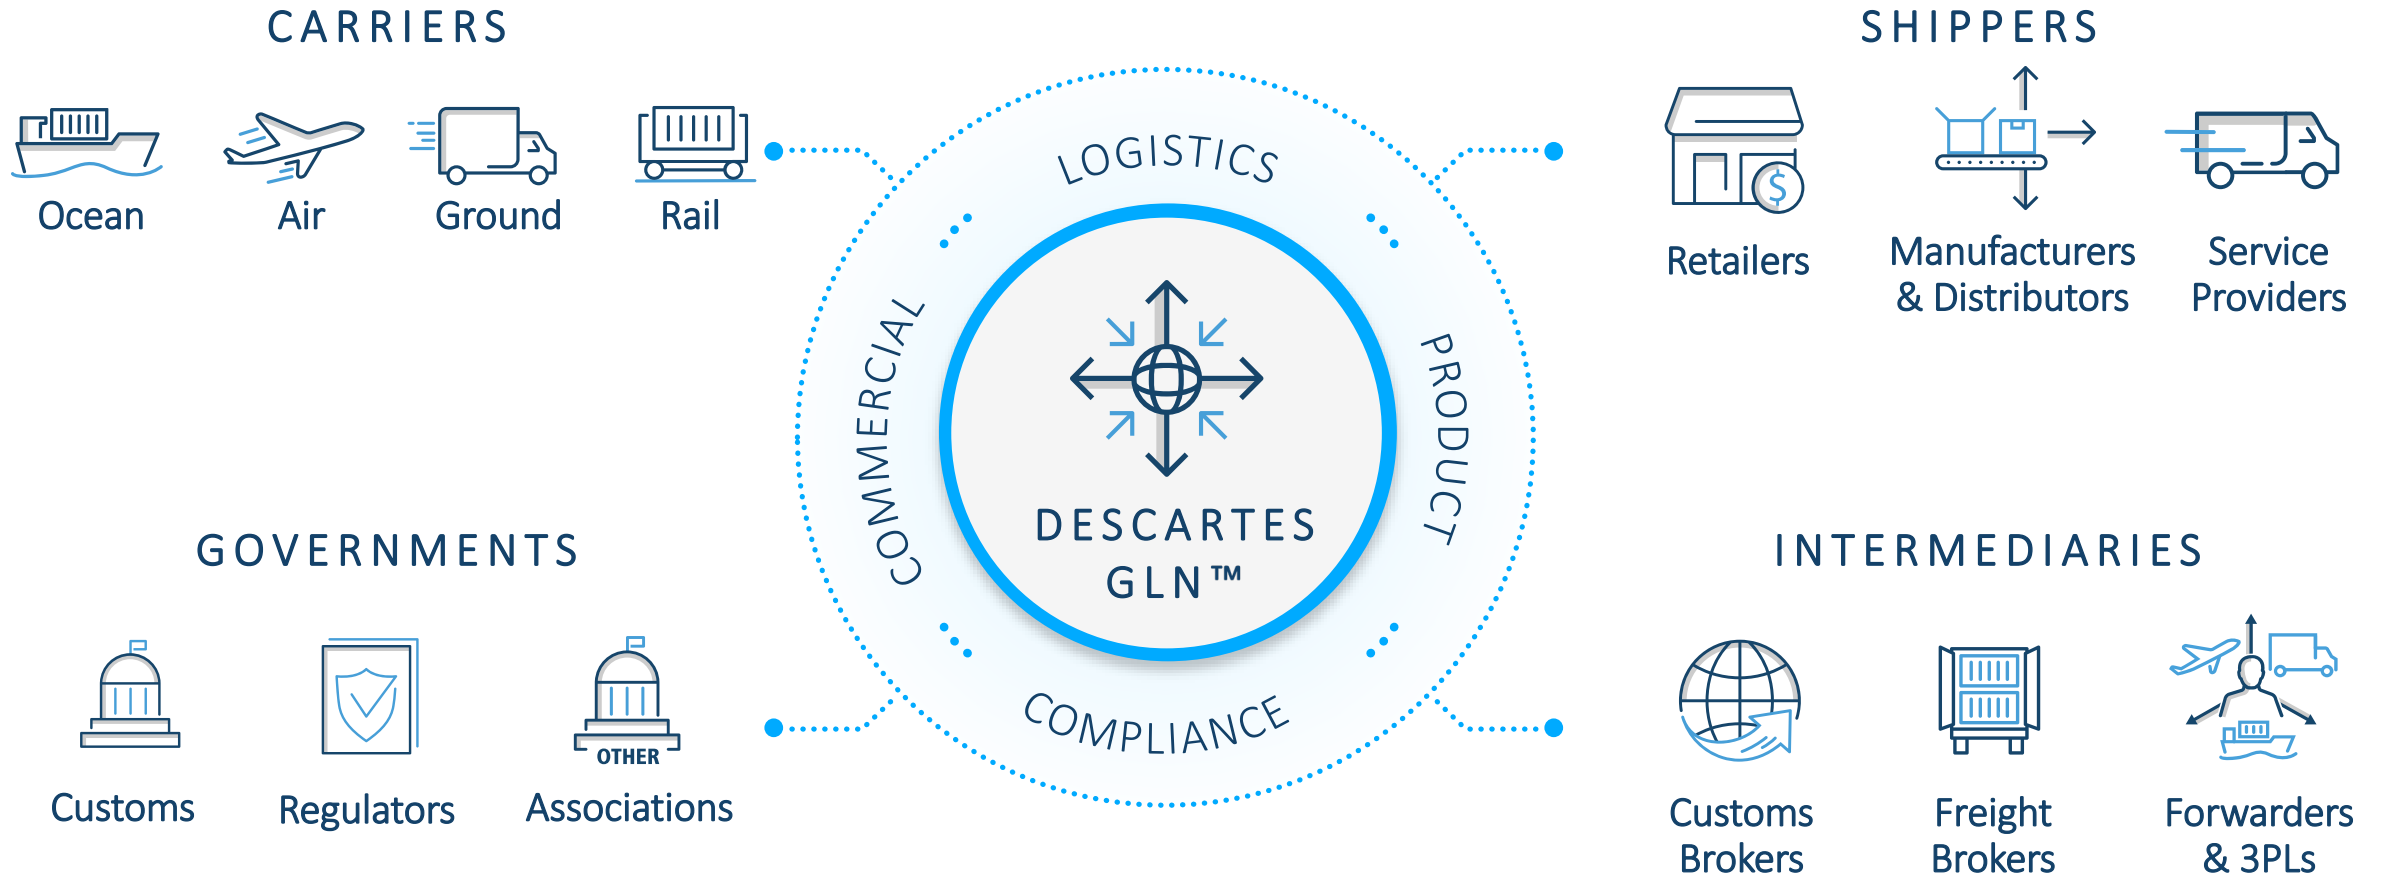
CARRIERS

Ocean
Air
Ground
Rail

SHIPPERS

Retailers
Manufacturers & Distributors
Service Providers

LOGISTICS
COMMERCIAL
PRODUCT
COMPLIANCE

DESCARTES GLN™

GOVERNMENTS

Customs
Regulators
OTHER
Associations

INTERMEDIARIES

Customs Brokers
Freight Brokers
Forwarders & 3PLs